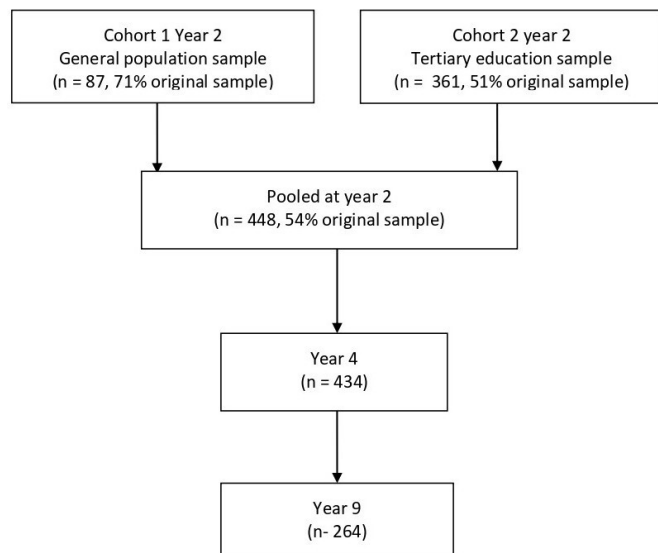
Cohort 1 Year 2
General population sample
(n = 87, 71% original sample)

Cohort 2 year 2
Tertiary education sample
(n = 361, 51% original sample)

Pooled at year 2
(n = 448, 54% original sample)

Year 4
(n = 434)

Year 9
(n- 264)